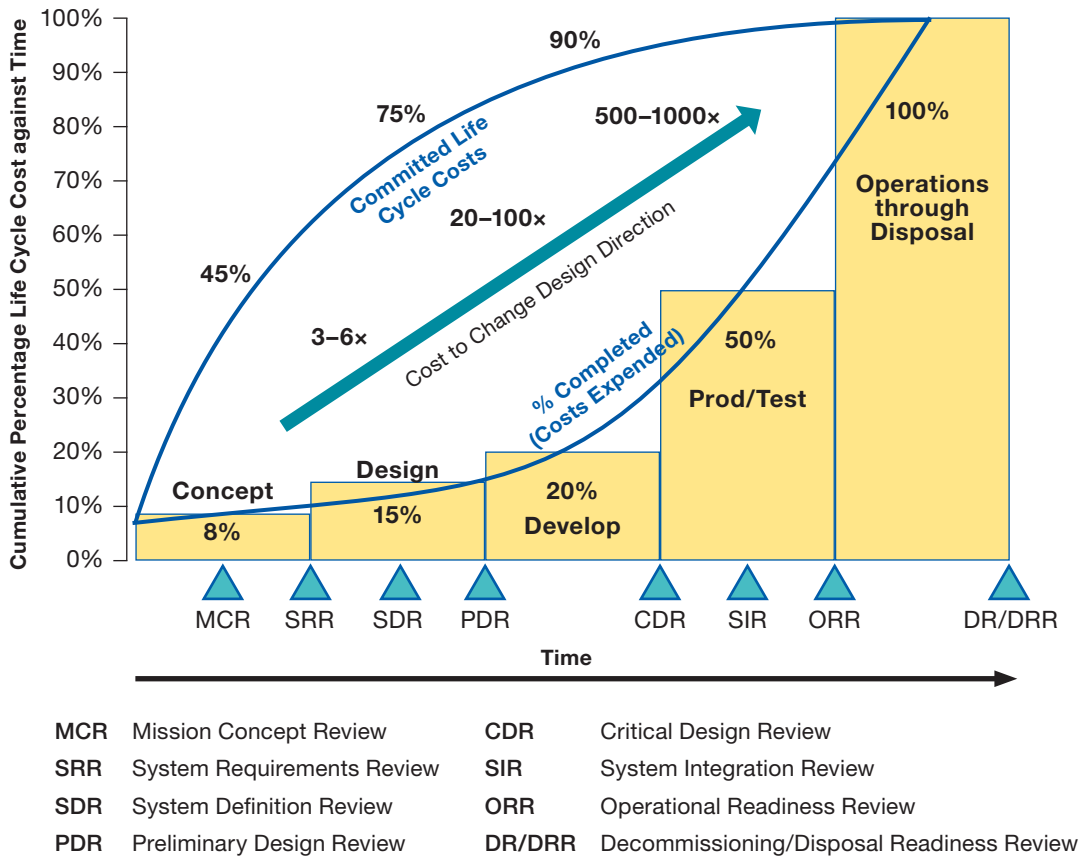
Cumulative Percentage Life Cycle Cost against Time

100%
90%
80%
70%
60%
50%
40%
30%
20%
10%
0%

90%
75%
45%
Committed Life Cycle Costs
500–1000×
20–100×
3–6×
Cost to Change Design Direction
% Completed (Costs Expended)
100%
Operations through Disposal
50%
Prod/Test
20%
Develop
Design
15%
Concept
8%

MCR SRR SDR PDR CDR SIR ORR DR/DRR

Time

| | | | |
|---|---|---|---|
| MCR | Mission Concept Review | CDR | Critical Design Review |
| SRR | System Requirements Review | SIR | System Integration Review |
| SDR | System Definition Review | ORR | Operational Readiness Review |
| PDR | Preliminary Design Review | DR/DRR | Decommissioning/Disposal Readiness Review |